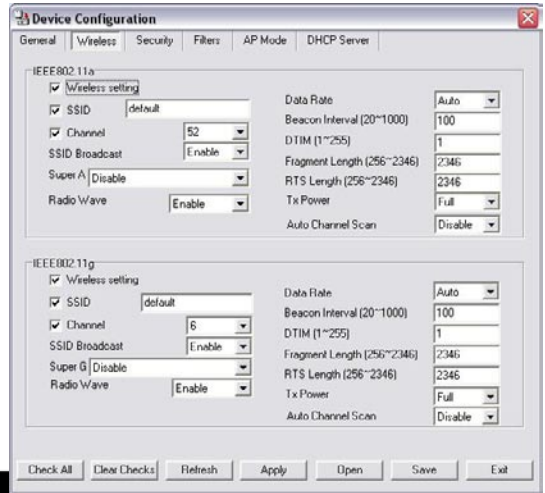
Device Configuration

General | Wireless | Security | Filters | AP Mode | DHCP Server

IEEE802.11a
Wireless setting
SSID default
Channel 52
SSID Broadcast Enable
Super A Disable
Radio Wave Enable
Data Rate Auto
Beacon Interval (20~1000) 100
DTIM (1~255) 1
Fragment Length (256~2346) 2346
RTS Length (256~2346) 2346
Tx Power Full
Auto Channel Scan Disable

IEEE802.11g
Wireless setting
SSID default
Channel 6
SSID Broadcast Enable
Super G Disable
Radio Wave Enable
Data Rate Auto
Beacon Interval (20~1000) 100
DTIM (1~255) 1
Fragment Length (256~2346) 2346
RTS Length (256~2346) 2346
Tx Power Full
Auto Channel Scan Disable

Check All | Clear Checks | Refresh | Apply | Open | Save | Exit